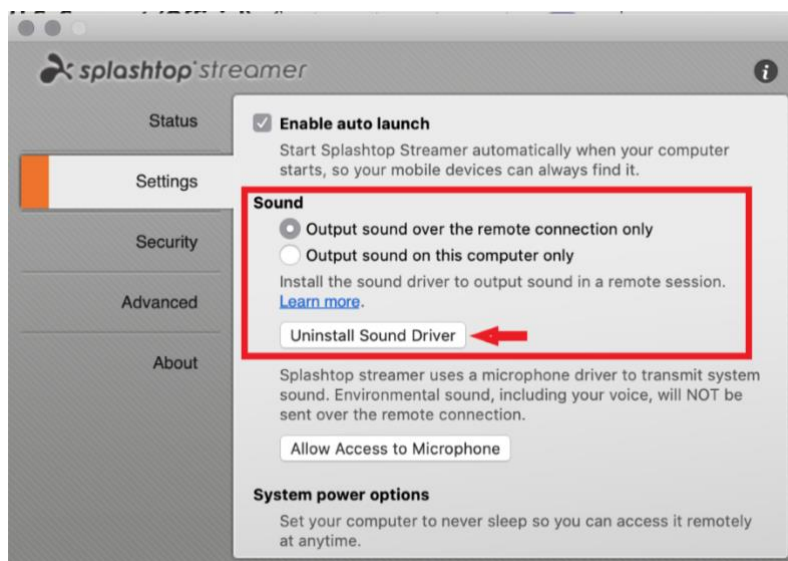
splashtop streamer

Status

Settings

Security

Advanced

About

Enable auto launch

Start Splashtop Streamer automatically when your computer starts, so your mobile devices can always find it.

Sound

Output sound over the remote connection only

Output sound on this computer only

Install the sound driver to output sound in a remote session. Learn more.

Uninstall Sound Driver

Splashtop streamer uses a microphone driver to transmit system sound. Environmental sound, including your voice, will NOT be sent over the remote connection.

Allow Access to Microphone

System power options

Set your computer to never sleep so you can access it remotely at anytime.